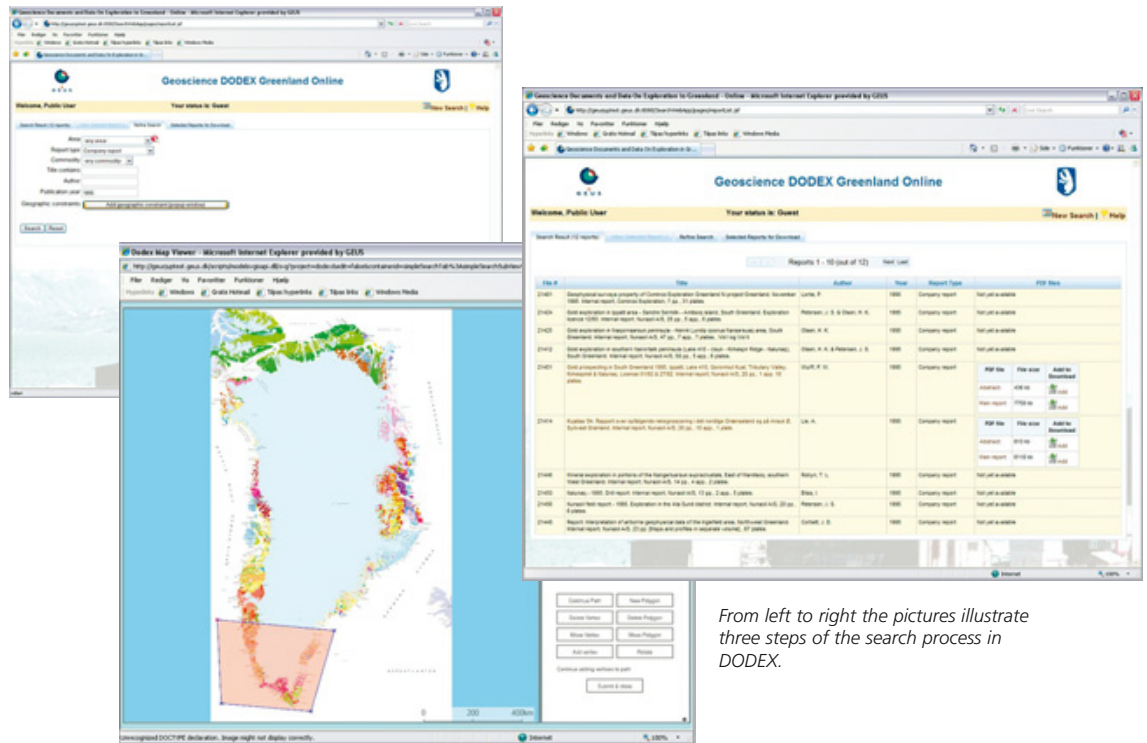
Geoscience Documents and Data On Exploration in Greenland - Online - Microsoft Internet Explorer provided by GEUS

Geoscience DODEX Greenland Online

Welcome, Public User

Your status is: Guest

New Search | Help

Search Result (12 reports) | Refine Search | Selected Reports for Download

Area: any area
Report type: Company report
Commodity: any commodity
Title contains:
Author:
Publication year: 1995
Geographic constraints: Add geographic constraint (popup window)

Search | Reset

Dodex Map Viewer - Microsoft Internet Explorer provided by GEUS

Filer Rediger Vis Favoritter Funktioner Hjælp

Windows Gratis Hotmail Tilpas hyperlinks Tilpas links Windows Media

Continue Path | New Polygon
Delete Vertex | Delete Polygon
Move Vertex | Move Polygon
Add vertex | Rotate
Continue adding vertexes to path
Submit & close

0 200 400km

Unrecognized DOCTYPE declaration. Image might not display correctly.

Internet 100%

Geoscience Documents and Data On Exploration in Greenland - Online - Microsoft Internet Explorer provided by GEUS

Filer Rediger Vis Favoritter Funktioner Hjælp

Windows Gratis Hotmail Tilpas hyperlinks Tilpas links Windows Media

Geoscience DODEX Greenland Online

Welcome, Public User

Your status is: Guest

New Search | Help

Search Result (12 reports) | Refine Search | Selected Reports for Download

Reports 1 - 10 (out of 12) Next Last

| File # | Title | Author | Year | Report Type | PDF files |
|---|---|---|---|---|---|
| 21401 | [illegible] | Lunde, P. | 1995 | Company report | Not yet available |
| 21424 | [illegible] | Petersen, J. S. & Olsen, H. K. | 1995 | Company report | Not yet available |
| 21425 | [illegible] | Olsen, H. K. | 1995 | Company report | Not yet available |
| 21412 | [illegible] | Olsen, H. K. & Petersen, J. S. | 1995 | Company report | Not yet available |
| 21401 | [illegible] | Stuff, P. W. | 1995 | Company report | PDF file / File size / Add to Download: Abstract 436 kb Add; Main report 7759 kb Add |
| 21414 | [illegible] | Lie, A. | 1995 | Company report | PDF file / File size / Add to Download: Abstract 910 kb Add; Main report 8116 kb Add |
| 21446 | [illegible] | Robyn, T. L. | 1995 | Company report | Not yet available |
| 21450 | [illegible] | Bliss, I. | 1995 | Company report | Not yet available |
| 21458 | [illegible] | Petersen, J. S. | 1995 | Company report | Not yet available |
| 21445 | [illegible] | Corbett, J. D. | 1995 | Company report | Not yet available |

Internet 100%

From left to right the pictures illustrate three steps of the search process in DODEX.